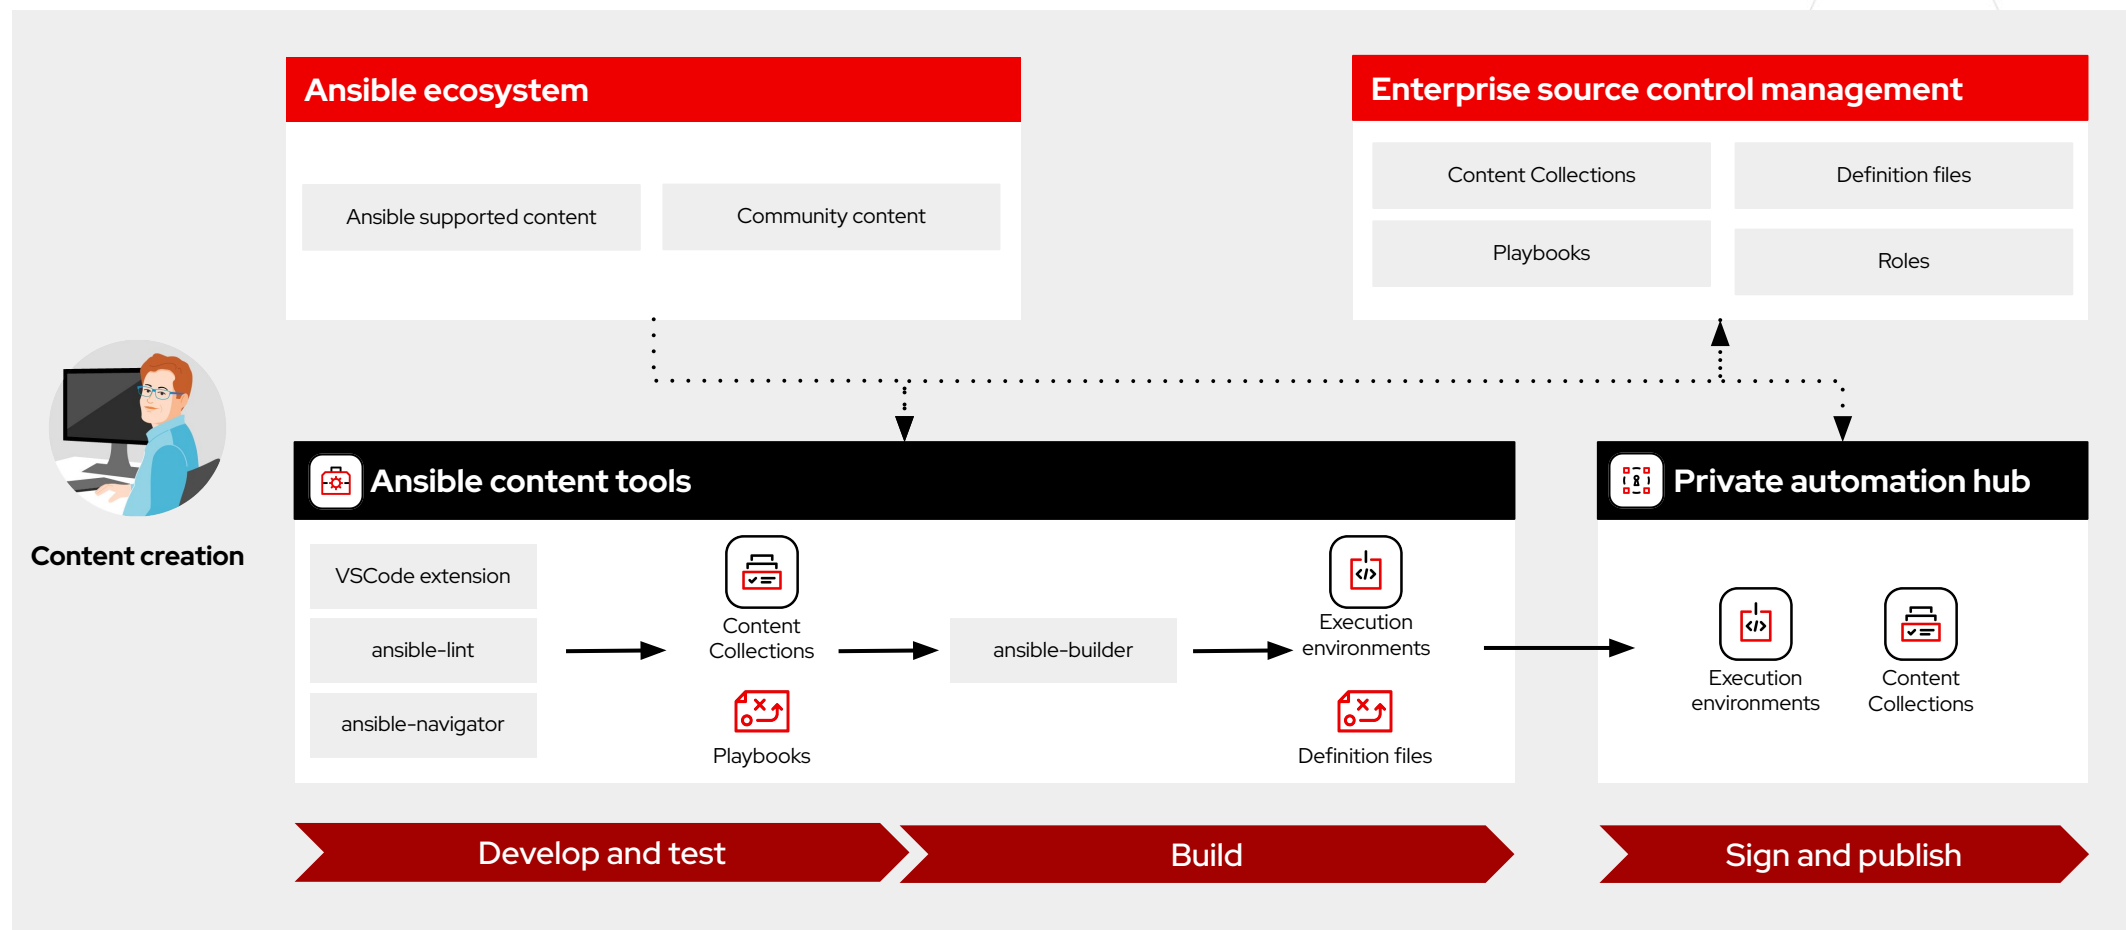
Ansible ecosystem

Ansible supported content

Community content

Enterprise source control management

Content Collections

Definition files

Playbooks

Roles

Content creation

Ansible content tools

VSCode extension

ansible-lint

ansible-navigator

Content Collections

Playbooks

ansible-builder

Execution environments

Definition files

Private automation hub

Execution environments

Content Collections

Develop and test

Build

Sign and publish